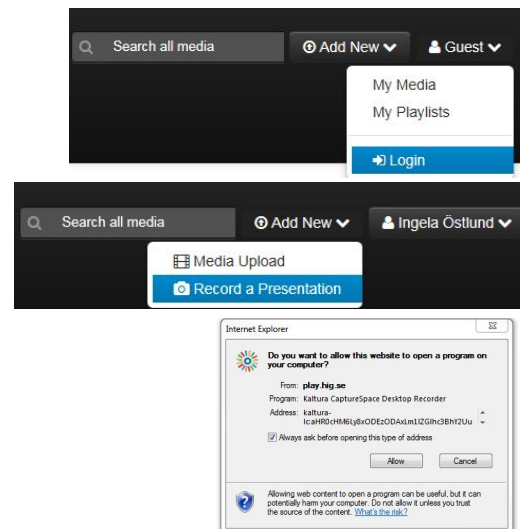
Search all media
Add New
Guest
My Media
My Playlists
Login

Search all media
Add New
Ingela Östlund
Media Upload
Record a Presentation

Internet Explorer
Do you want to allow this website to open a program on your computer?
From: play.hig.se
Program: Kaltura CaptureSpace Desktop Recorder
Address: kaltura-lc:aHR0cHM6Ly8xODEzODAxLm1lZGlhc3BhY2Uu
Always ask before opening this type of address
Allow
Cancel
Allowing web content to open a program can be useful, but it can potentially harm your computer. Do not allow it unless you trust the source of the content. What's the risk?